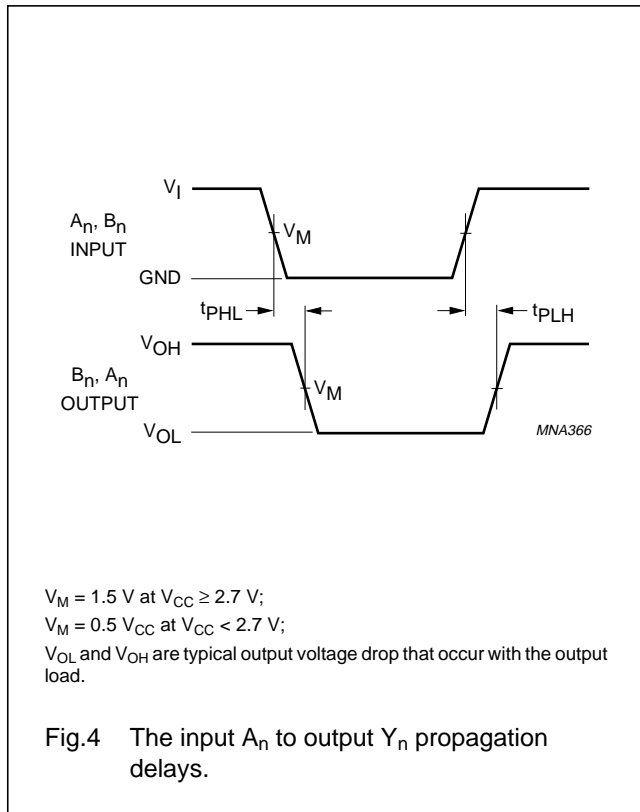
$V_I$

$A_n$, $B_n$ INPUT

$V_M$

GND

$t_{PHL}$

$t_{PLH}$

$V_{OH}$

$B_n$, $A_n$ OUTPUT

$V_M$

$V_{OL}$

MNA366

$V_M$ = 1.5 V at $V_{CC} \geq$ 2.7 V;

$V_M$ = 0.5 $V_{CC}$ at $V_{CC}$ < 2.7 V;

$V_{OL}$ and $V_{OH}$ are typical output voltage drop that occur with the output load.

Fig.4 The input $A_n$ to output $Y_n$ propagation delays.